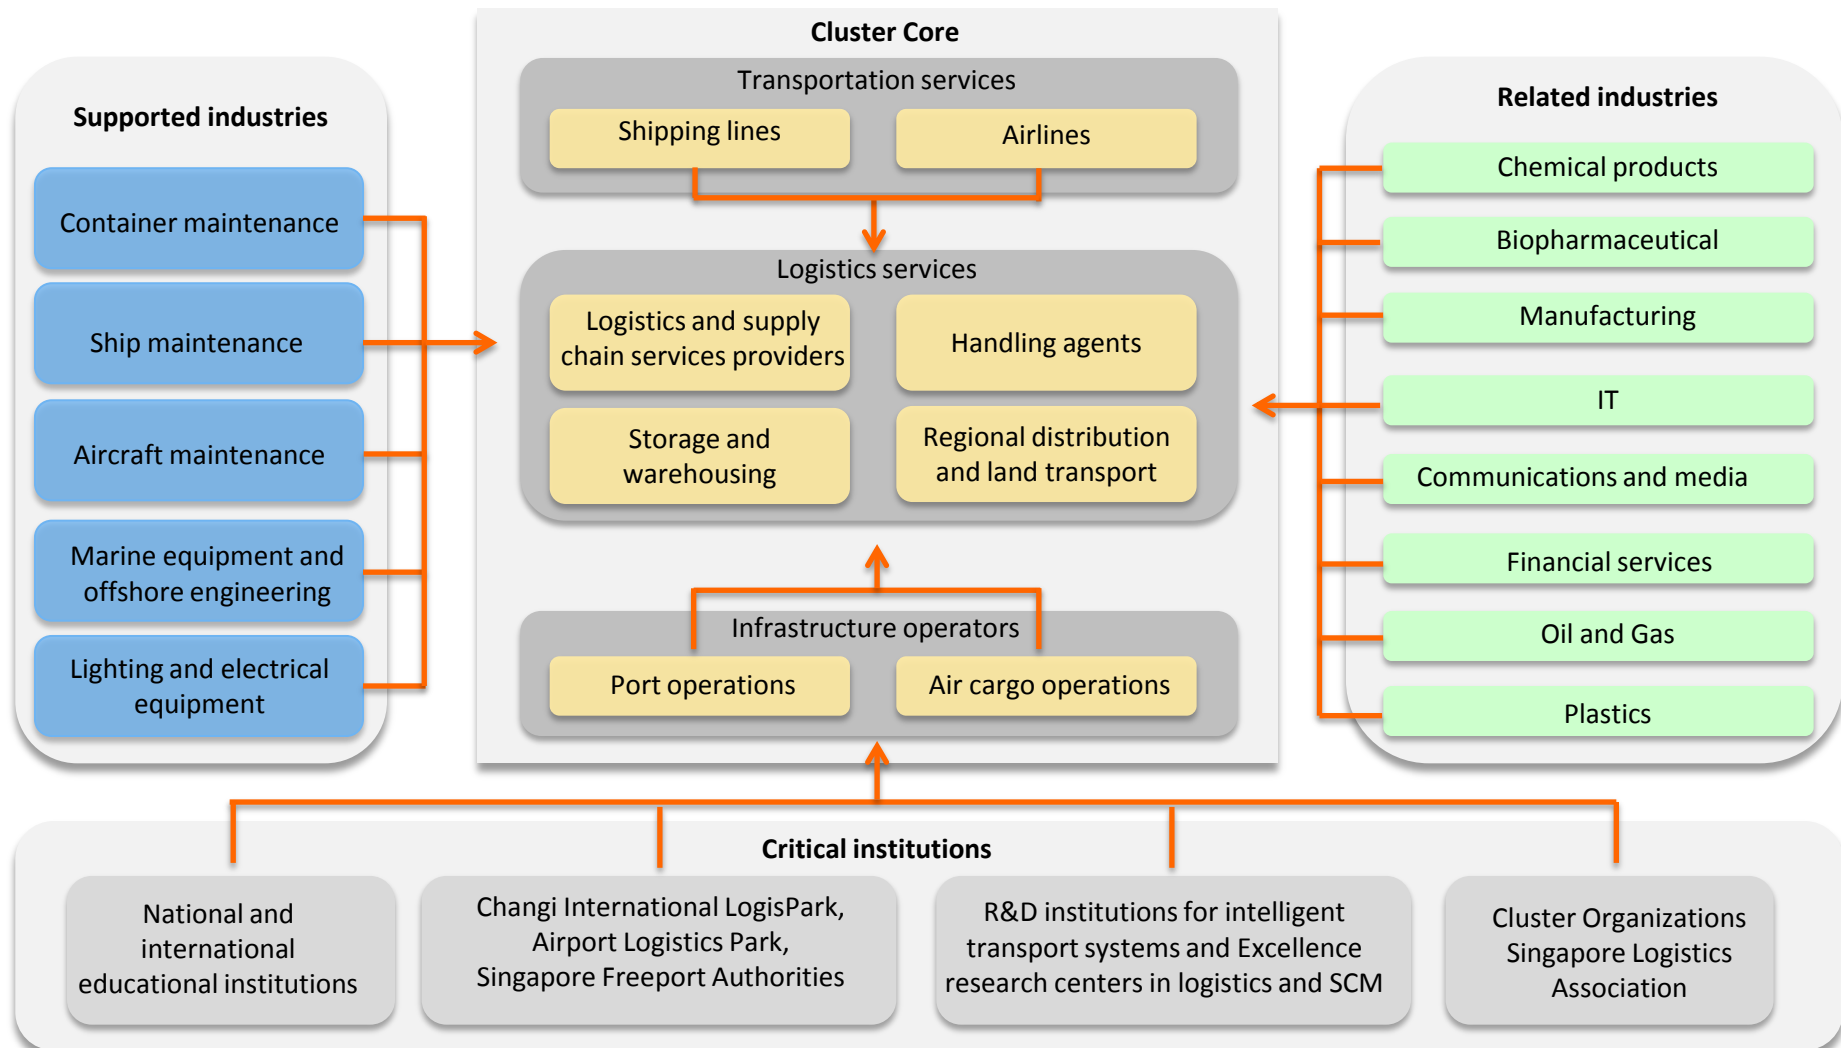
Supported industries

Container maintenance

Ship maintenance

Aircraft maintenance

Marine equipment and offshore engineering

Lighting and electrical equipment

Cluster Core

Transportation services

Shipping lines

Airlines

Logistics services

Logistics and supply chain services providers

Handling agents

Storage and warehousing

Regional distribution and land transport

Infrastructure operators

Port operations

Air cargo operations

Related industries

Chemical products

Biopharmaceutical

Manufacturing

IT

Communications and media

Financial services

Oil and Gas

Plastics

Critical institutions

National and international educational institutions

Changi International LogisPark, Airport Logistics Park, Singapore Freeport Authorities

R&D institutions for intelligent transport systems and Excellence research centers in logistics and SCM

Cluster Organizations Singapore Logistics Association